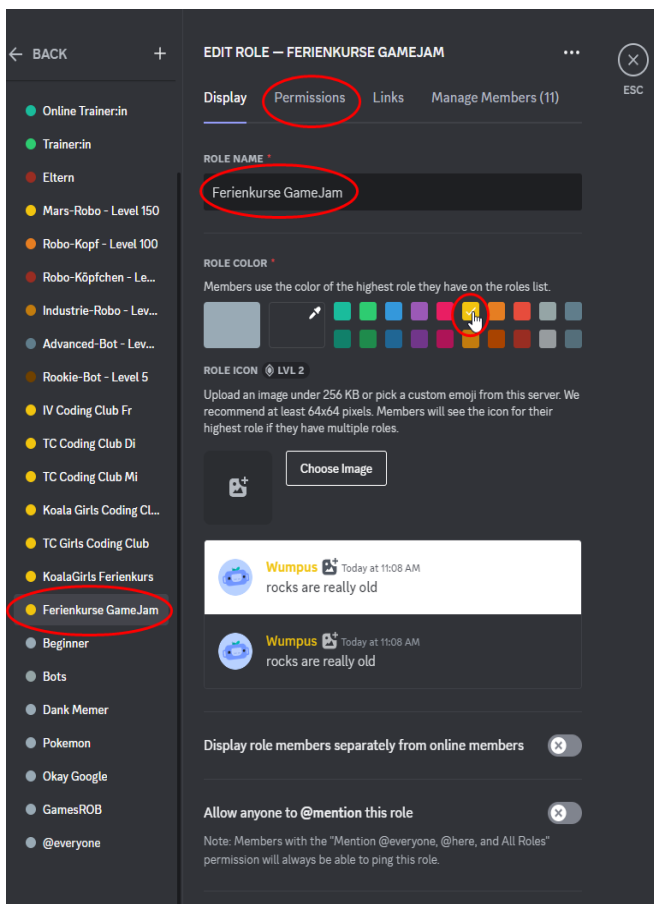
← BACK +

Online Trainer:in
Trainer:in
Eltern
Mars-Robo - Level 150
Robo-Kopf - Level 100
Robo-Köpfchen - Le...
Industrie-Robo - Lev...
Advanced-Bot - Lev...
Rookie-Bot - Level 5
IV Coding Club Fr
TC Coding Club Di
TC Coding Club Mi
Koala Girls Coding Cl...
TC Girls Coding Club
KoalaGirls Ferienkurs
Ferienkurse GameJam
Beginner
Bots
Dank Memer
Pokemon
Okay Google
GamesROB
@everyone

EDIT ROLE — FERIENKURSE GAMEJAM ...

ESC

Display Permissions Links Manage Members (11)

ROLE NAME *

Ferienkurse GameJam

ROLE COLOR *

Members use the color of the highest role they have on the roles list.

ROLE ICON LVL 2

Upload an image under 256 KB or pick a custom emoji from this server. We recommend at least 64x64 pixels. Members will see the icon for their highest role if they have multiple roles.

Choose Image

Wumpus Today at 11:08 AM
rocks are really old

Wumpus Today at 11:08 AM
rocks are really old

Display role members separately from online members

Allow anyone to @mention this role

Note: Members with the "Mention @everyone, @here, and All Roles" permission will always be able to ping this role.